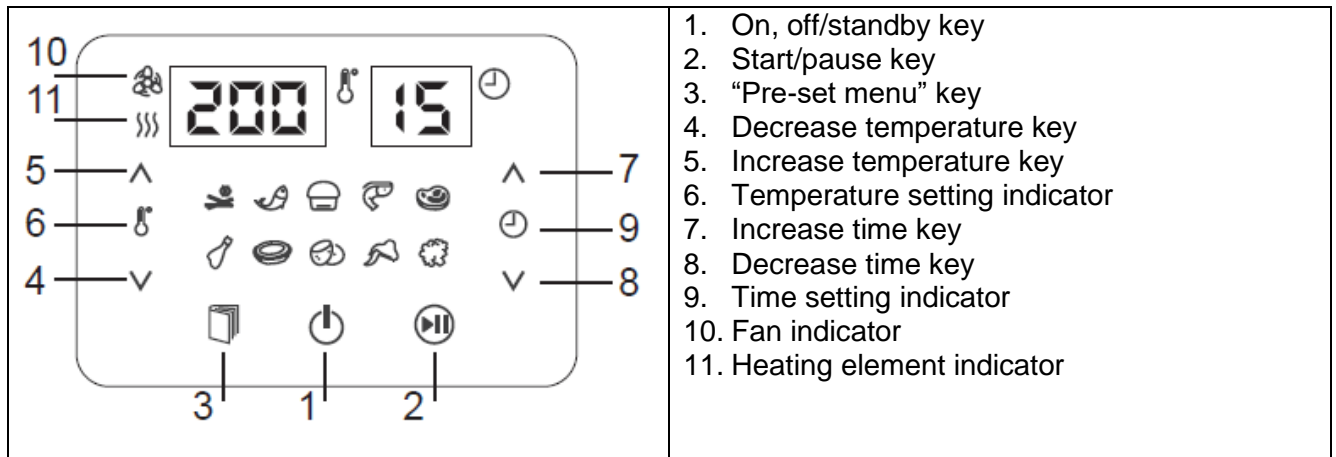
10
11
200
15
5
6
4
7
9
8
3
1
2

1. On, off/standby key
2. Start/pause key
3. “Pre-set menu” key
4. Decrease temperature key
5. Increase temperature key
6. Temperature setting indicator
7. Increase time key
8. Decrease time key
9. Time setting indicator
10. Fan indicator
11. Heating element indicator